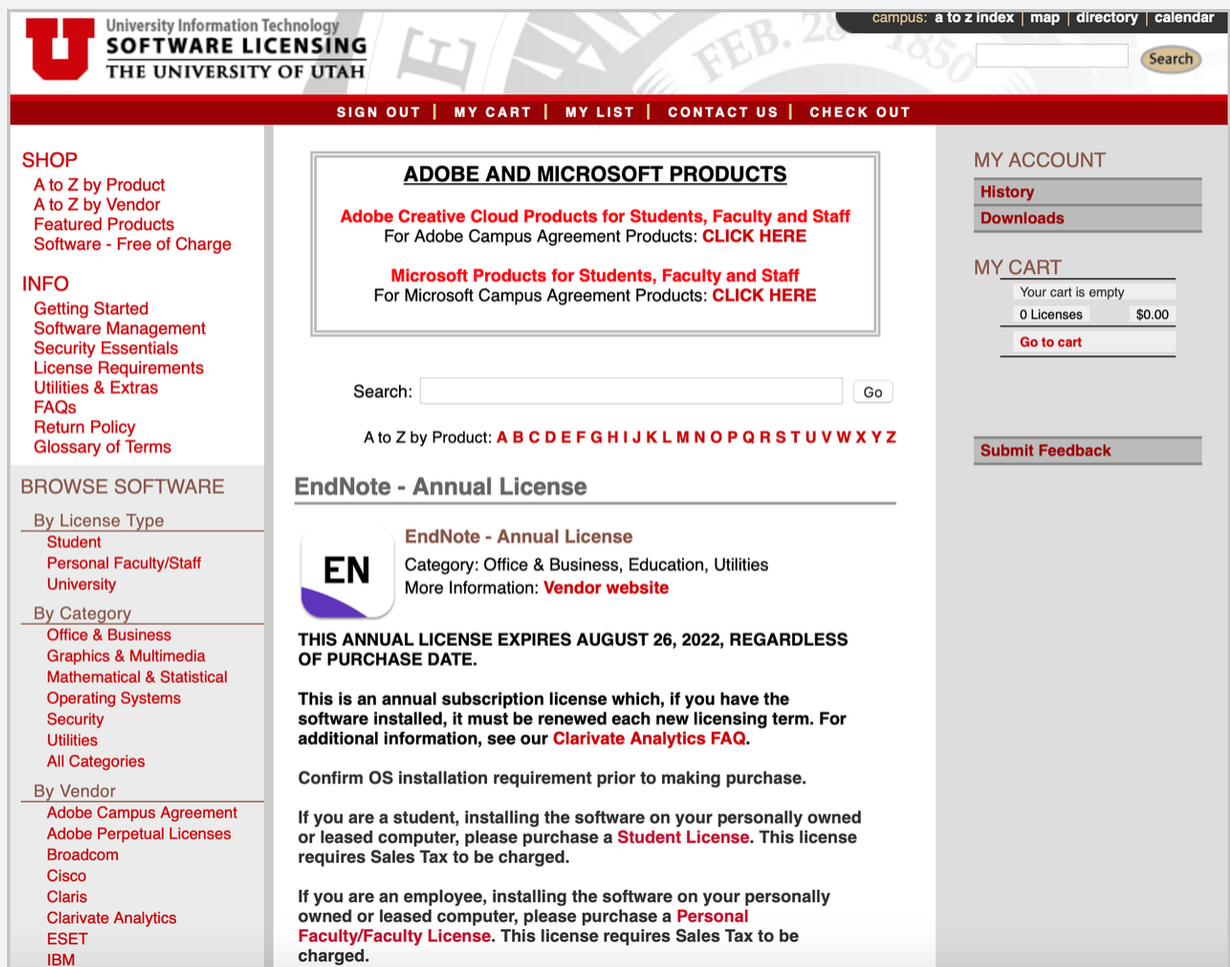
University Information Technology
SOFTWARE LICENSING
THE UNIVERSITY OF UTAH

FEB. 28 1850

campus: a to z index | map | directory | calendar

Search

SIGN OUT | MY CART | MY LIST | CONTACT US | CHECK OUT

SHOP
A to Z by Product
A to Z by Vendor
Featured Products
Software - Free of Charge

INFO
Getting Started
Software Management
Security Essentials
License Requirements
Utilities & Extras
FAQs
Return Policy
Glossary of Terms

BROWSE SOFTWARE
By License Type
Student
Personal Faculty/Staff
University
By Category
Office & Business
Graphics & Multimedia
Mathematical & Statistical
Operating Systems
Security
Utilities
All Categories
By Vendor
Adobe Campus Agreement
Adobe Perpetual Licenses
Broadcom
Cisco
Claris
Clarivate Analytics
ESET
IBM

ADOBE AND MICROSOFT PRODUCTS

Adobe Creative Cloud Products for Students, Faculty and Staff
For Adobe Campus Agreement Products: CLICK HERE

Microsoft Products for Students, Faculty and Staff
For Microsoft Campus Agreement Products: CLICK HERE

Search: Go

A to Z by Product: A B C D E F G H I J K L M N O P Q R S T U V W X Y Z

EndNote - Annual License

EN

EndNote - Annual License
Category: Office & Business, Education, Utilities
More Information: Vendor website

THIS ANNUAL LICENSE EXPIRES AUGUST 26, 2022, REGARDLESS OF PURCHASE DATE.

This is an annual subscription license which, if you have the software installed, it must be renewed each new licensing term. For additional information, see our Clarivate Analytics FAQ.

Confirm OS installation requirement prior to making purchase.

If you are a student, installing the software on your personally owned or leased computer, please purchase a Student License. This license requires Sales Tax to be charged.

If you are an employee, installing the software on your personally owned or leased computer, please purchase a Personal Faculty/Faculty License. This license requires Sales Tax to be charged.

MY ACCOUNT
History
Downloads

MY CART
Your cart is empty
0 Licenses $0.00
Go to cart

Submit Feedback